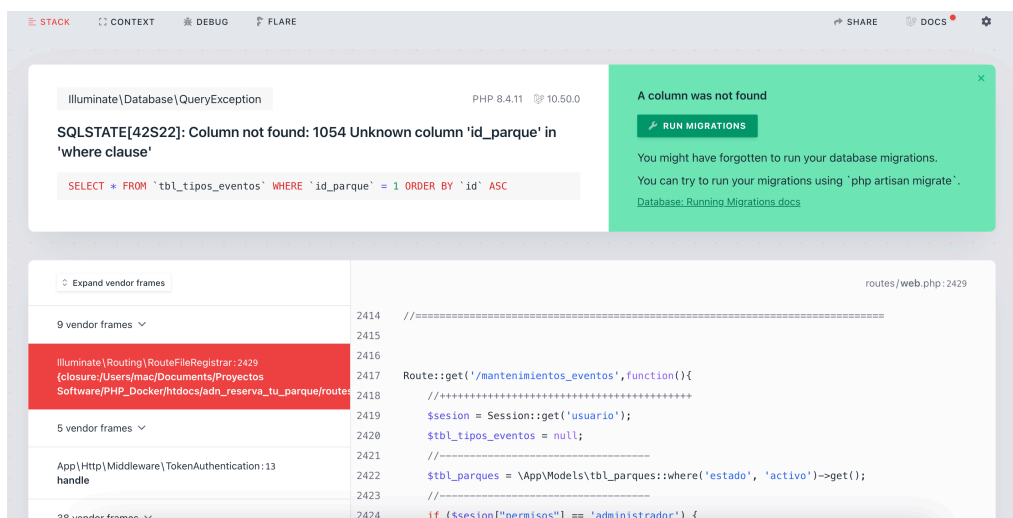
STACK CONTEXT DEBUG FLARE SHARE DOCS

Illuminate\Database\QueryException
PHP 8.4.11 10.50.0

SQLSTATE[42S22]: Column not found: 1054 Unknown column 'id_parque' in 'where clause'

SELECT * FROM `tbl_tipos_eventos` WHERE `id_parque` = 1 ORDER BY `id` ASC

A column was not found

RUN MIGRATIONS

You might have forgotten to run your database migrations.

You can try to run your migrations using `php artisan migrate`.

Database: Running Migrations docs

Expand vendor frames

9 vendor frames

Illuminate\Routing\RouteFileRegistrar:2429
{closure:/Users/mac/Documents/Proyectos Software/PHP_Docker/htdocs/adn_reserva_tu_parque/routes

5 vendor frames

App\Http\Middleware\TokenAuthentication:13
handle

38 vendor frames

routes/web.php:2429

2414 //=======================================================================
2415
2416
2417 Route::get('/mantenimientos_eventos',function(){
2418 //++++++++++++++++++++++++++++++++++++++++
2419 $sesion = Session::get('usuario');
2420 $tbl_tipos_eventos = null;
2421 //--------------------------------
2422 $tbl_parques = \App\Models\tbl_parques::where('estado', 'activo')->get();
2423 //--------------------------------
2424 if ($sesion["permisos"] == 'administrador') {